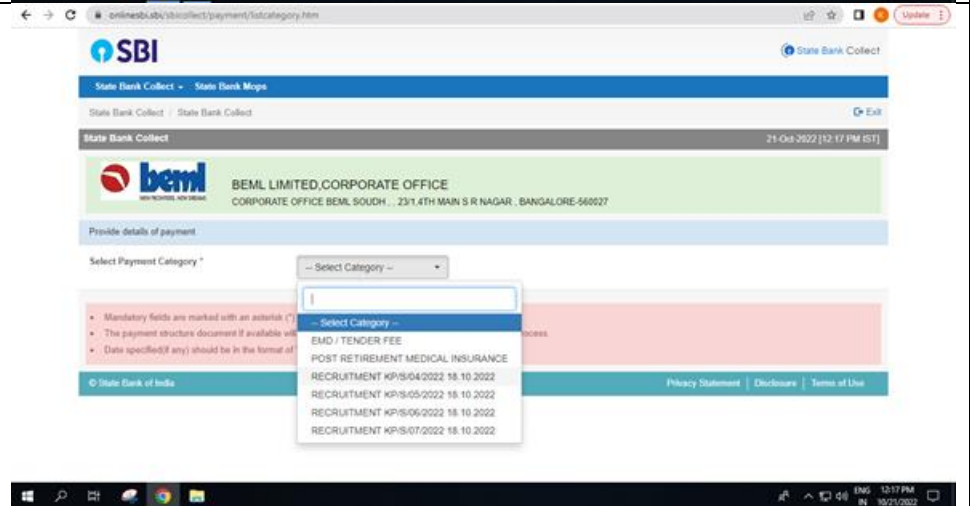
onlinesbi.sbi/sbicollect/payment/listcategory.htm

Update

SBI

State Bank Collect

State Bank Collect ▾ State Bank Mops

State Bank Collect / State Bank Collect

Exit

State Bank Collect

21-Oct-2022 [12:17 PM IST]

beml

BEML LIMITED,CORPORATE OFFICE

CORPORATE OFFICE BEML SOUDH ,, 23/1,4TH MAIN S R NAGAR , BANGALORE-560027

Provide details of payment

Select Payment Category *

-- Select Category --

-- Select Category --
EMD / TENDER FEE
POST RETIREMENT MEDICAL INSURANCE
RECRUITMENT KP/S/04/2022 18.10.2022
RECRUITMENT KP/S/05/2022 18.10.2022
RECRUITMENT KP/S/06/2022 18.10.2022
RECRUITMENT KP/S/07/2022 18.10.2022

• Mandatory fields are marked with an asterisk (*)
• The payment structure document if available wi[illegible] ocess.
• Date specified(if any) should be in the format of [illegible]

© State Bank of India

Privacy Statement | Disclosure | Terms of Use

ENG IN 12:17 PM 10/21/2022